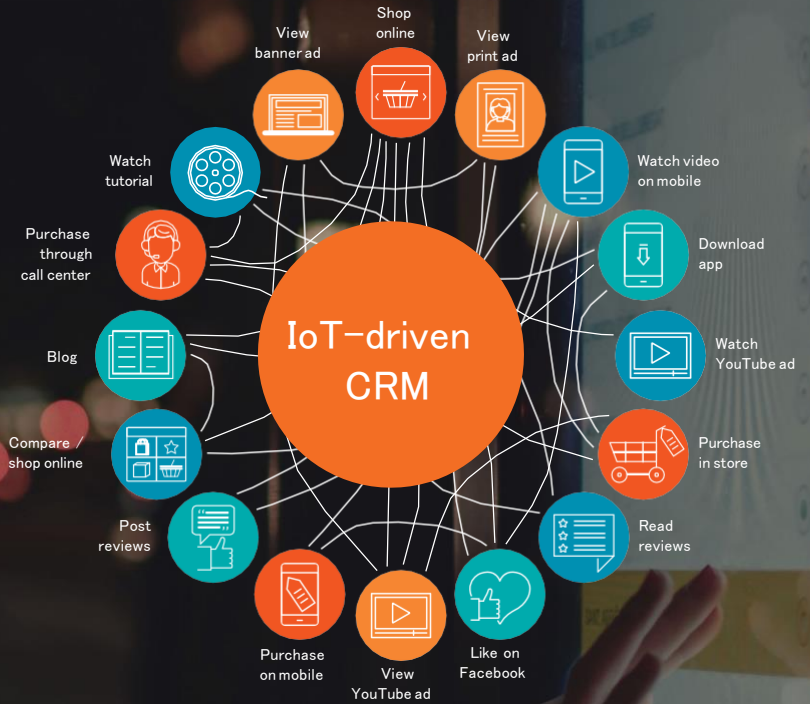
View banner ad

Shop online

View print ad

Watch tutorial

Watch video on mobile

Purchase through call center

Download app

IoT-driven CRM

Blog

Watch YouTube ad

Compare / shop online

Purchase in store

Post reviews

Read reviews

Purchase on mobile

View YouTube ad

Like on Facebook